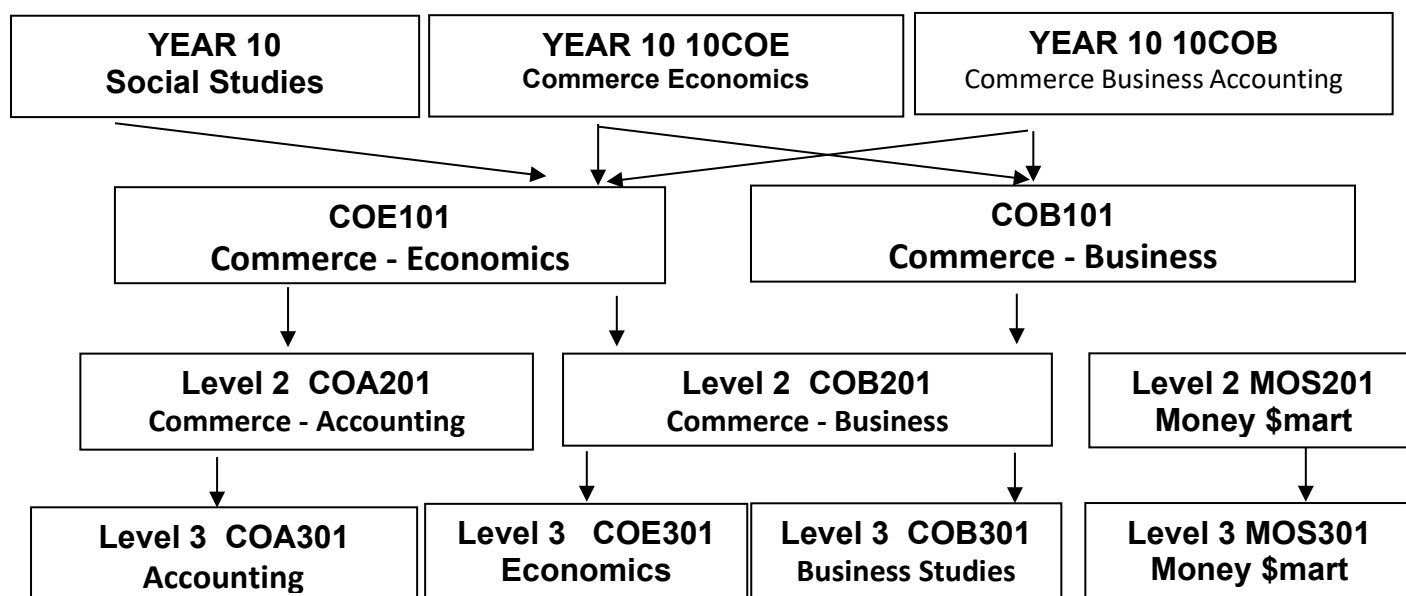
YEAR 10
Social Studies

YEAR 10 10COE
Commerce Economics

YEAR 10 10COB
Commerce Business Accounting

COE101
Commerce - Economics

COB101
Commerce - Business

Level 2 COA201
Commerce - Accounting

Level 2 COB201
Commerce - Business

Level 2 MOS201
Money $mart

Level 3 COA301
Accounting

Level 3 COE301
Economics

Level 3 COB301
Business Studies

Level 3 MOS301
Money $mart